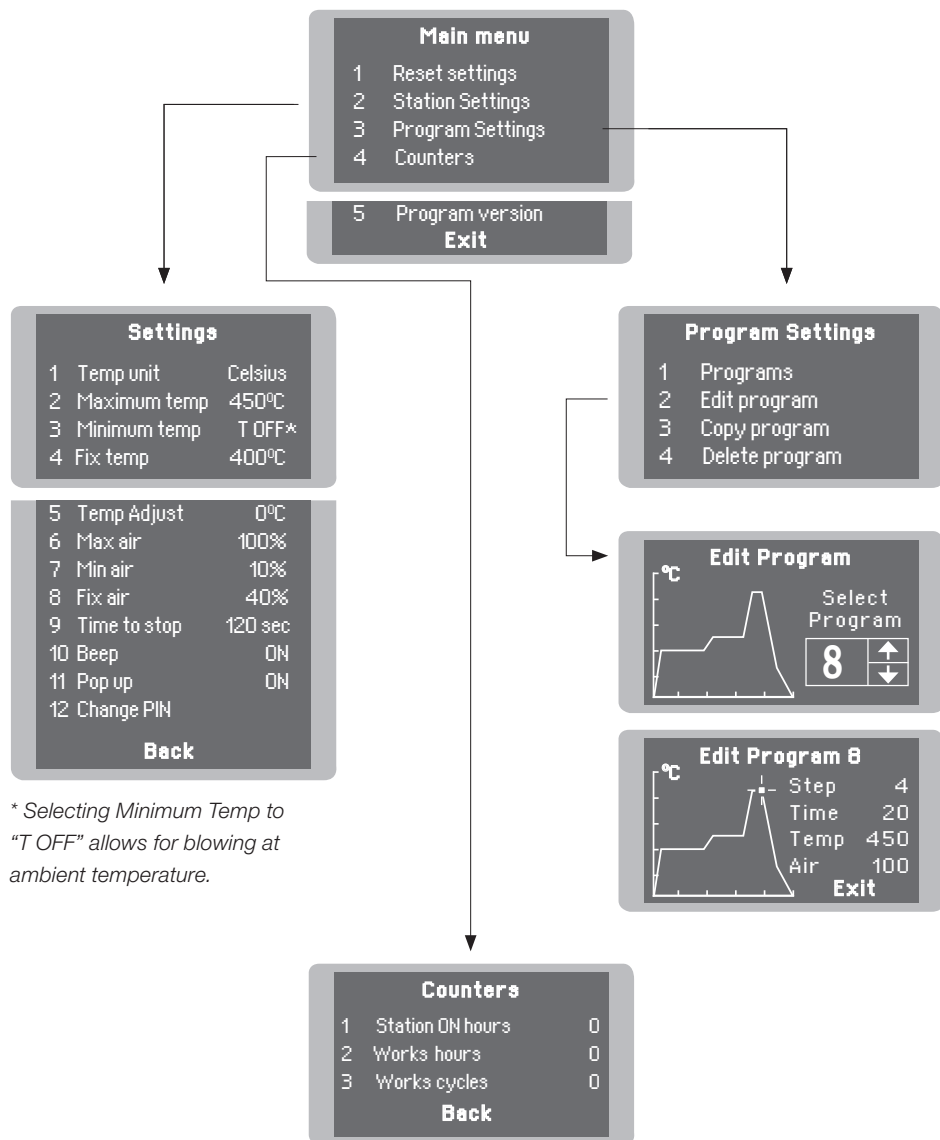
Main menu
1 Reset settings
2 Station Settings
3 Program Settings
4 Counters
5 Program version
Exit

Settings
1 Temp unit Celsius
2 Maximum temp 450ºC
3 Minimum temp T OFF*
4 Fix temp 400ºC
5 Temp Adjust 0ºC
6 Max air 100%
7 Min air 10%
8 Fix air 40%
9 Time to stop 120 sec
10 Beep ON
11 Pop up ON
12 Change PIN
Back

* Selecting Minimum Temp to "T OFF" allows for blowing at ambient temperature.

Program Settings
1 Programs
2 Edit program
3 Copy program
4 Delete program

Edit Program
ºC
Select Program
8

Edit Program 8
ºC
Step 4
Time 20
Temp 450
Air 100
Exit

Counters
1 Station ON hours 0
2 Works hours 0
3 Works cycles 0
Back